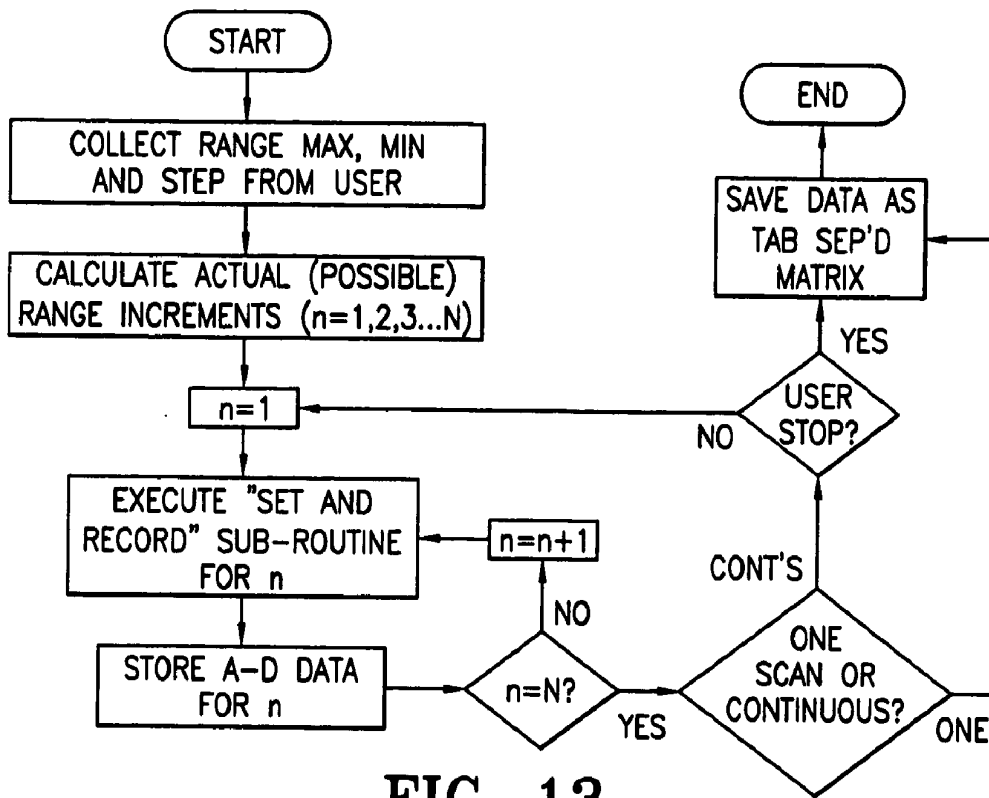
START

COLLECT RANGE MAX, MIN AND STEP FROM USER

CALCULATE ACTUAL (POSSIBLE) RANGE INCREMENTS (n=1,2,3...N)

n=1

EXECUTE "SET AND RECORD" SUB-ROUTINE FOR n

n=n+1

NO

STORE A-D DATA FOR n

n=N?

YES

ONE SCAN OR CONTINUOUS?

ONE

CONT'S

USER STOP?

NO

YES

SAVE DATA AS TAB SEP'D MATRIX

END

FIG. 13